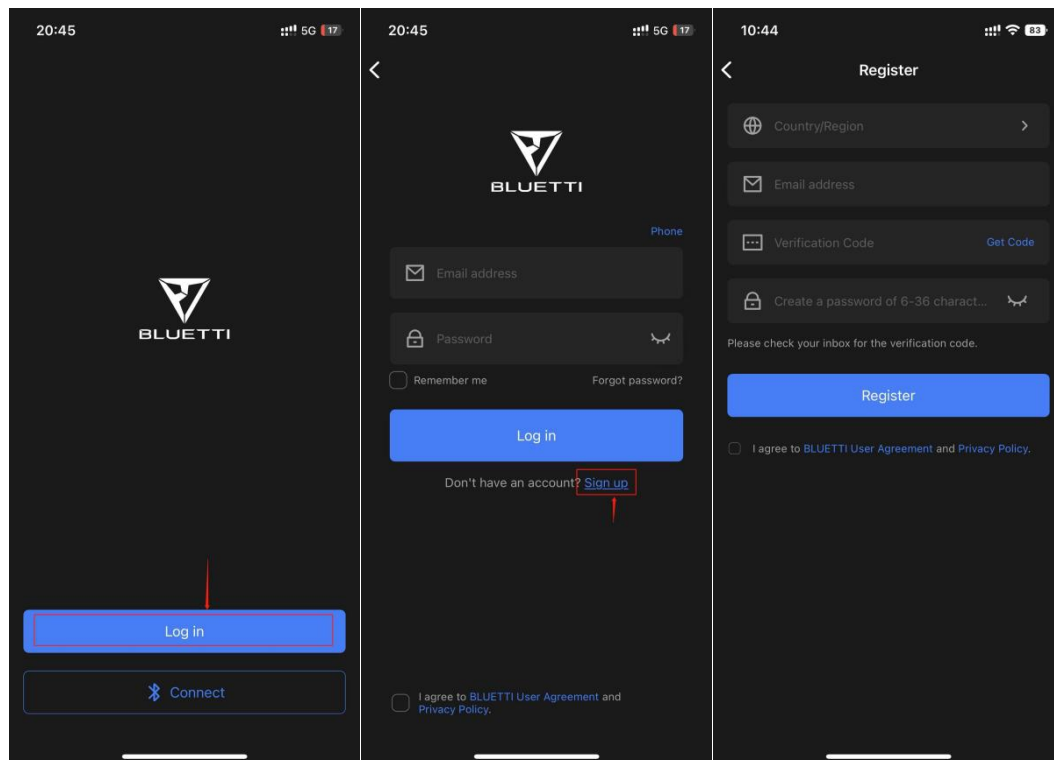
20:45
5G 17

BLUETTI

Log in

Connect

20:45
5G 17

BLUETTI

Phone

Email address

Password

Remember me

Forgot password?

Log in

Don't have an account? Sign up

I agree to BLUETTI User Agreement and Privacy Policy.

10:44
83

Register

Country/Region

Email address

Verification Code

Get Code

Create a password of 6-36 charact...

Please check your inbox for the verification code.

Register

I agree to BLUETTI User Agreement and Privacy Policy.